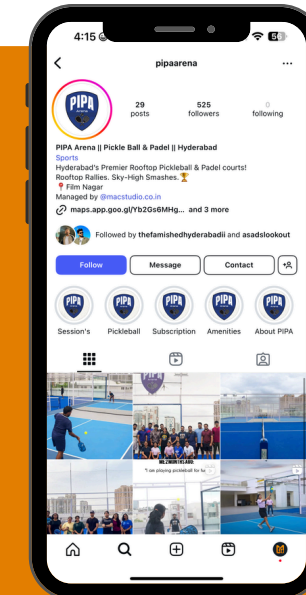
4:15

pipaarena

PIPA

29 posts

525 followers

0 following

PIPA Arena || Pickle Ball & Padel || Hyderabad

Sports

Hyderabad's Premier Rooftop Pickleball & Padel courts! Rooftop Rallies. Sky-High Smashes.🏆

📍Film Nagar

Managed by @macstudio.co.in

maps.app.goo.gl/Yb2Gs6MHg... and 3 more

Followed by thefamishedhyderabadii and asadslookout

Follow

Message

Contact

PIPA

Session's

PIPA

Pickleball

PIPA

Subscription

PIPA

Amenities

PIPA

About PIPA

PIPA

"I can playing pickleball for fu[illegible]"